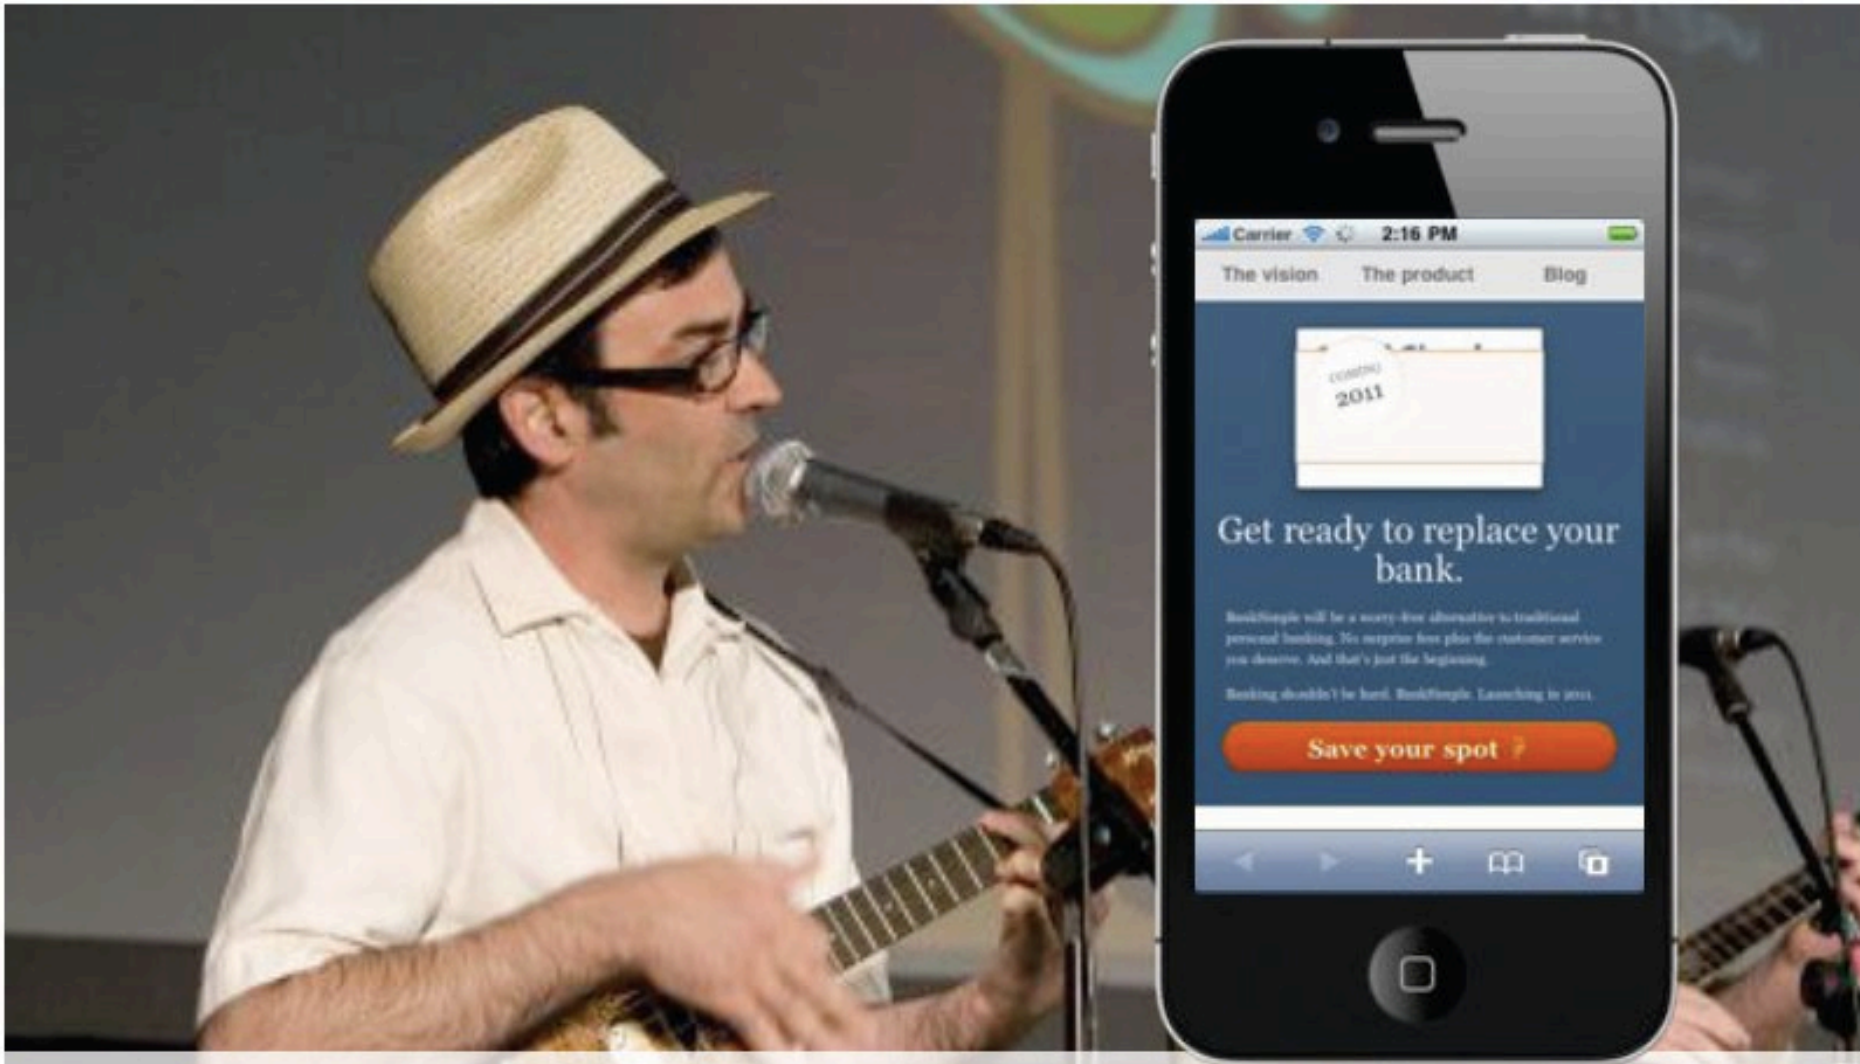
Carrier 2:16 PM

The vision The product Blog

COMING 2011

Get ready to replace your bank.

BankSimple will be a worry-free alternative to traditional personal banking. No surprise fees plus the customer service you deserve. And that's just the beginning.

Banking shouldn't be hard. BankSimple. Launching in 2011.

Save your spot